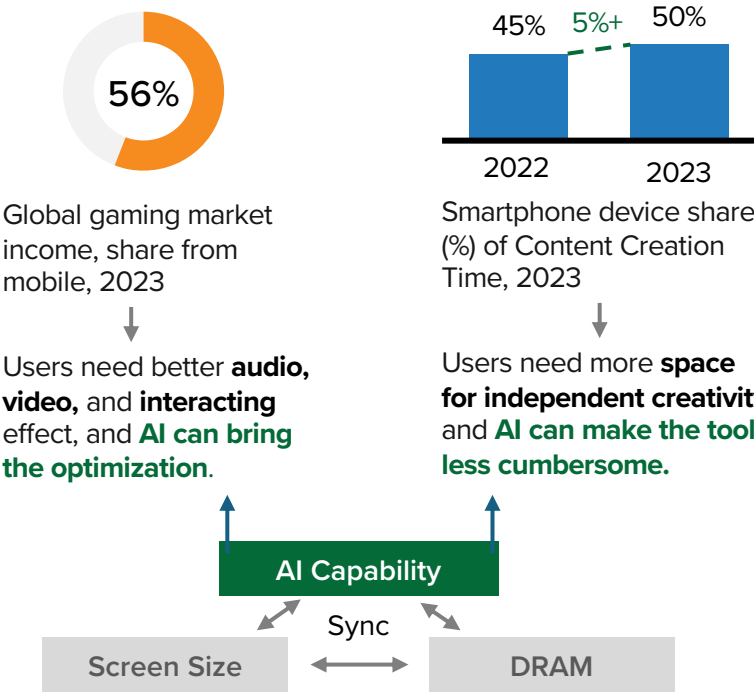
56%

Global gaming market income, share from mobile, 2023

Users need better **audio, video,** and **interacting** effect, and **AI can bring the optimization**.

45% 5%+ 50%

2022 2023

Smartphone device share (%) of Content Creation Time, 2023

Users need more **space for independent creativit** and **AI can make the tool less cumbersome.**

AI Capability

Sync

Screen Size

DRAM